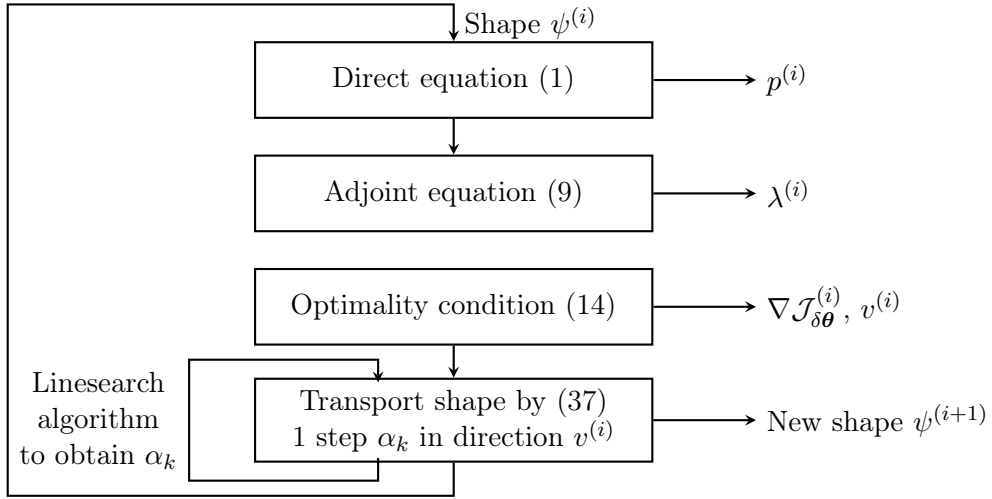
Shape $\psi^{(i)}$

Direct equation (1)

$p^{(i)}$

Adjoint equation (9)

$\lambda^{(i)}$

Optimality condition (14)

$\nabla \mathcal{J}_{\delta\boldsymbol{\theta}}^{(i)}$, $v^{(i)}$

Linesearch algorithm to obtain $\alpha_k$

Transport shape by (37)
1 step $\alpha_k$ in direction $v^{(i)}$

New shape $\psi^{(i+1)}$